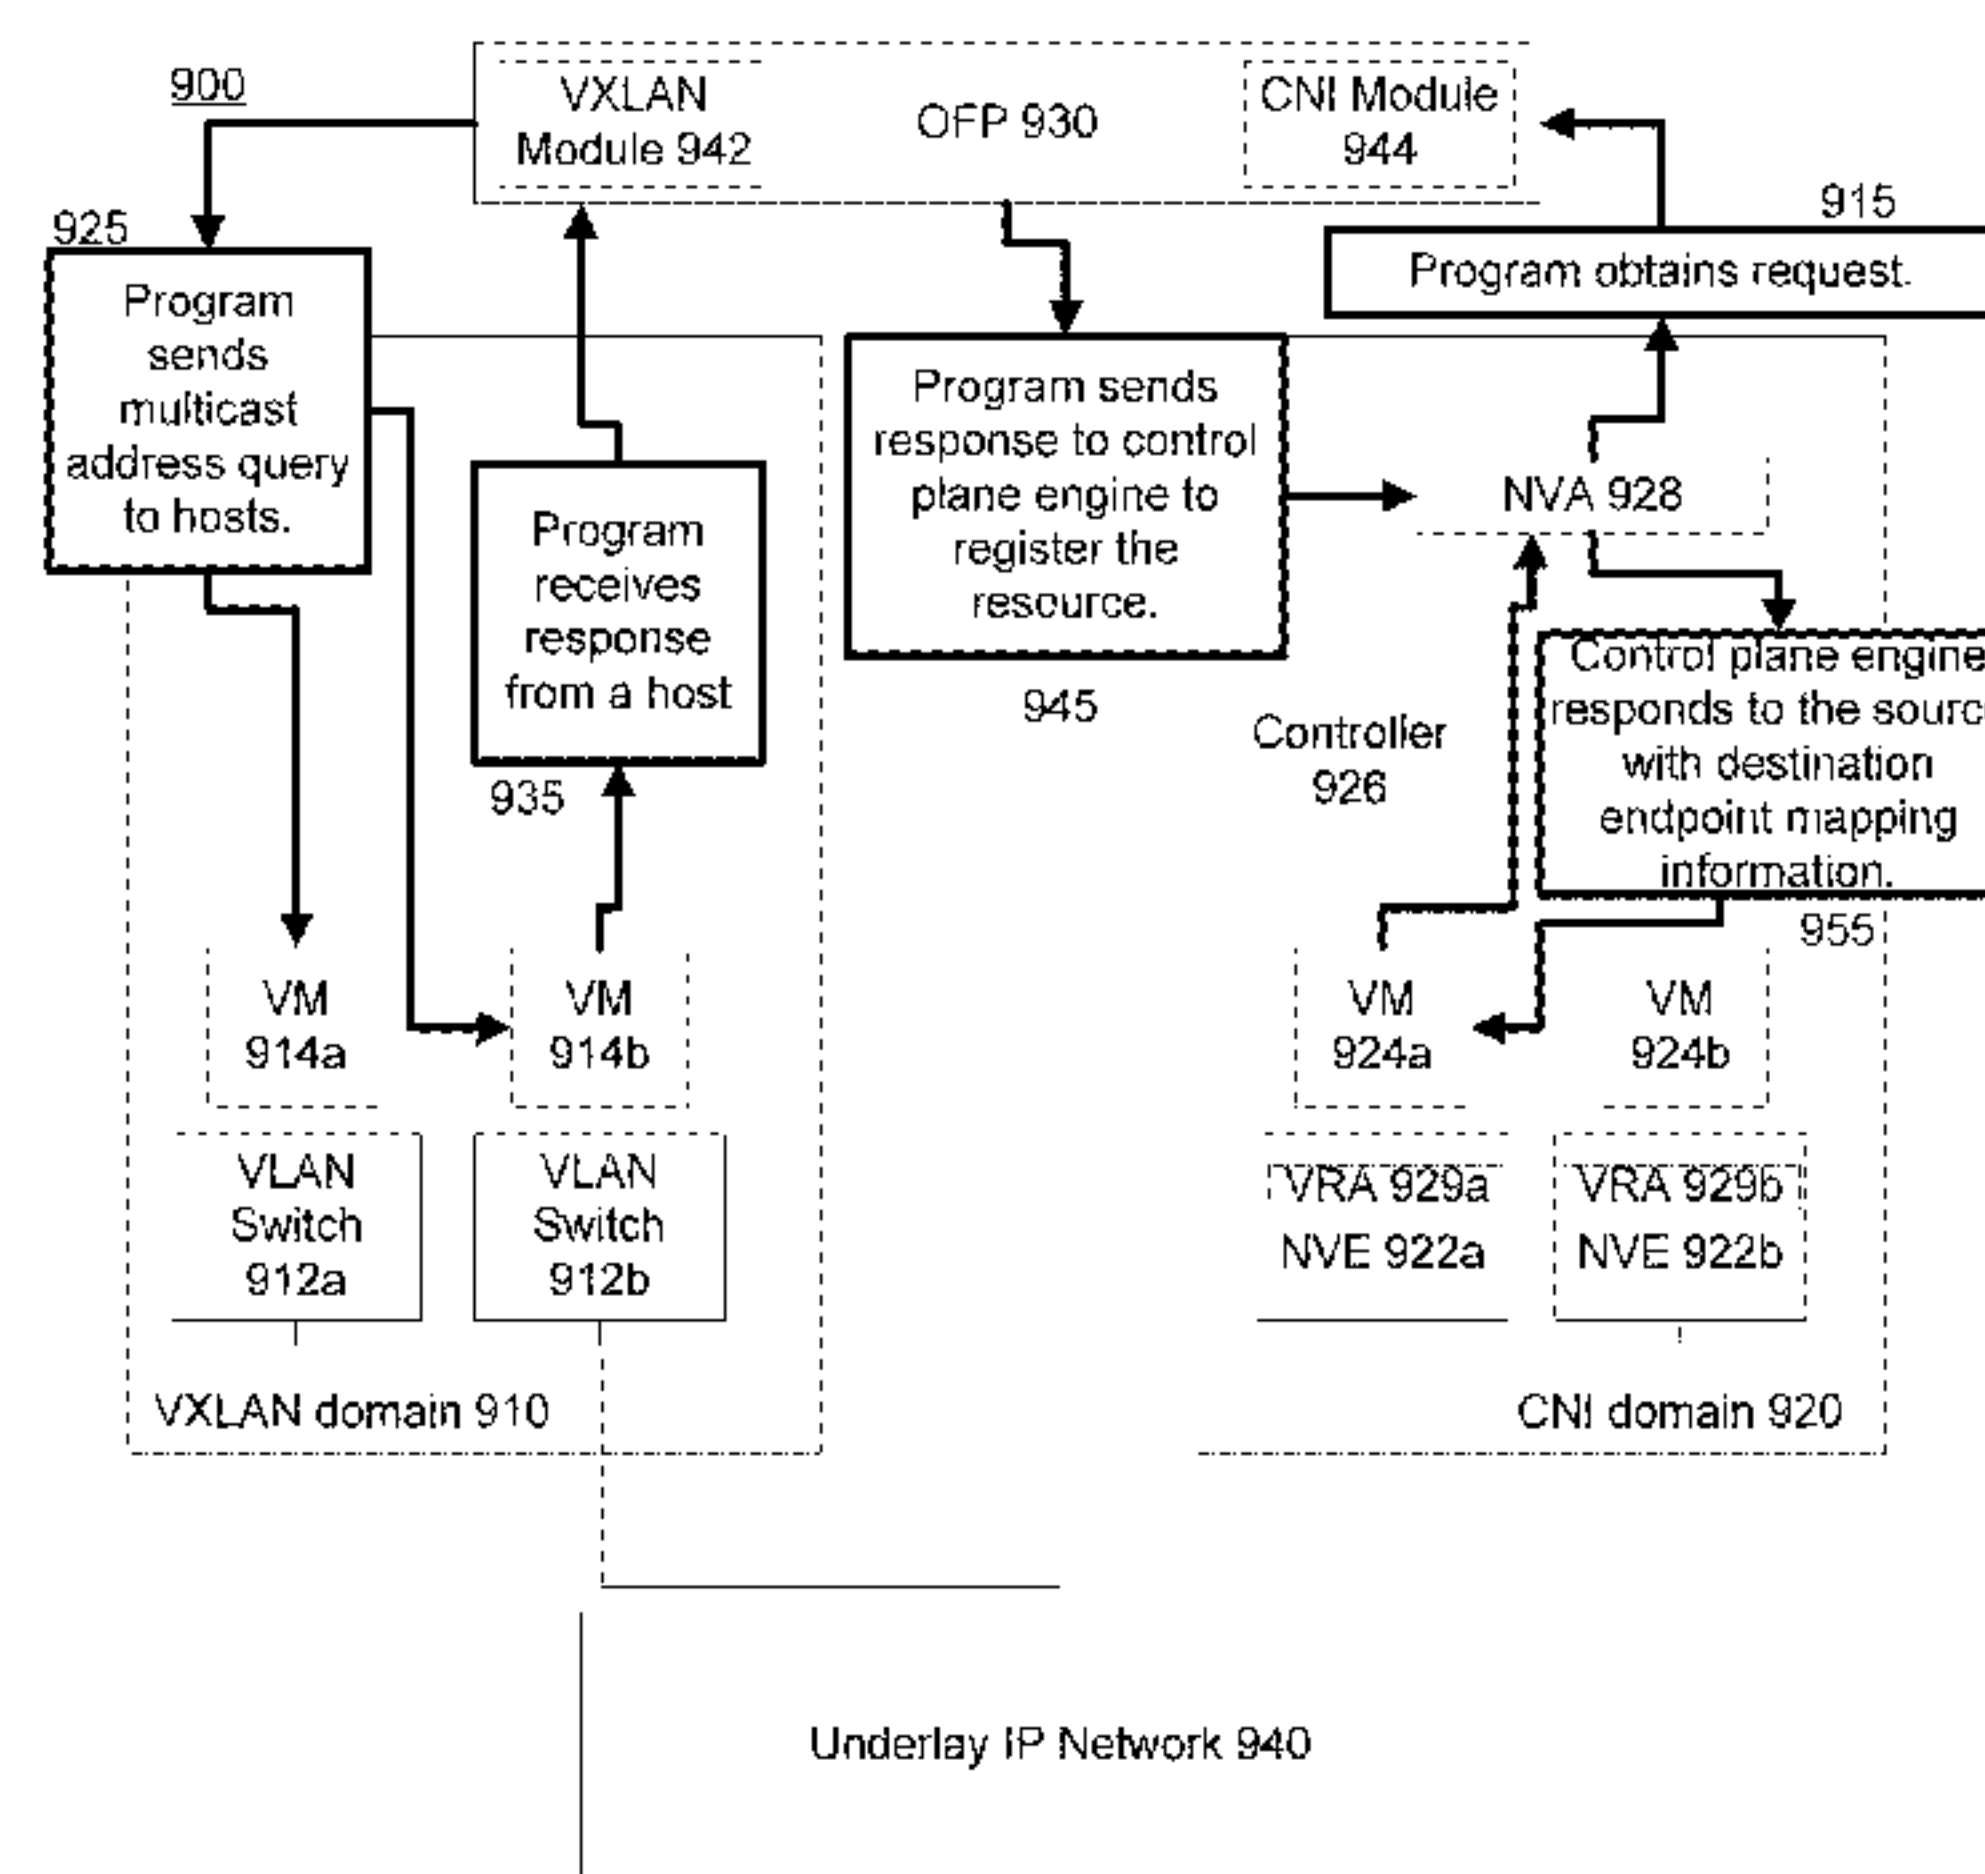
900

VXLAN Module 942

OFP 930

CNI Module 944

915

Program obtains request.

925

Program sends multicast address query to hosts.

Program receives response from a host

935

Program sends response to control plane engine to register the resource.

945

NVA 928

Control plane engine responds to the sourc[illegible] with destination endpoint mapping information.

955

Controller 926

VM 914a

VM 914b

VM 924a

VM 924b

VLAN Switch 912a

VLAN Switch 912b

VRA 929a NVE 922a

VRA 929b NVE 922b

VXLAN domain 910

CNI domain 920

Underlay IP Network 940